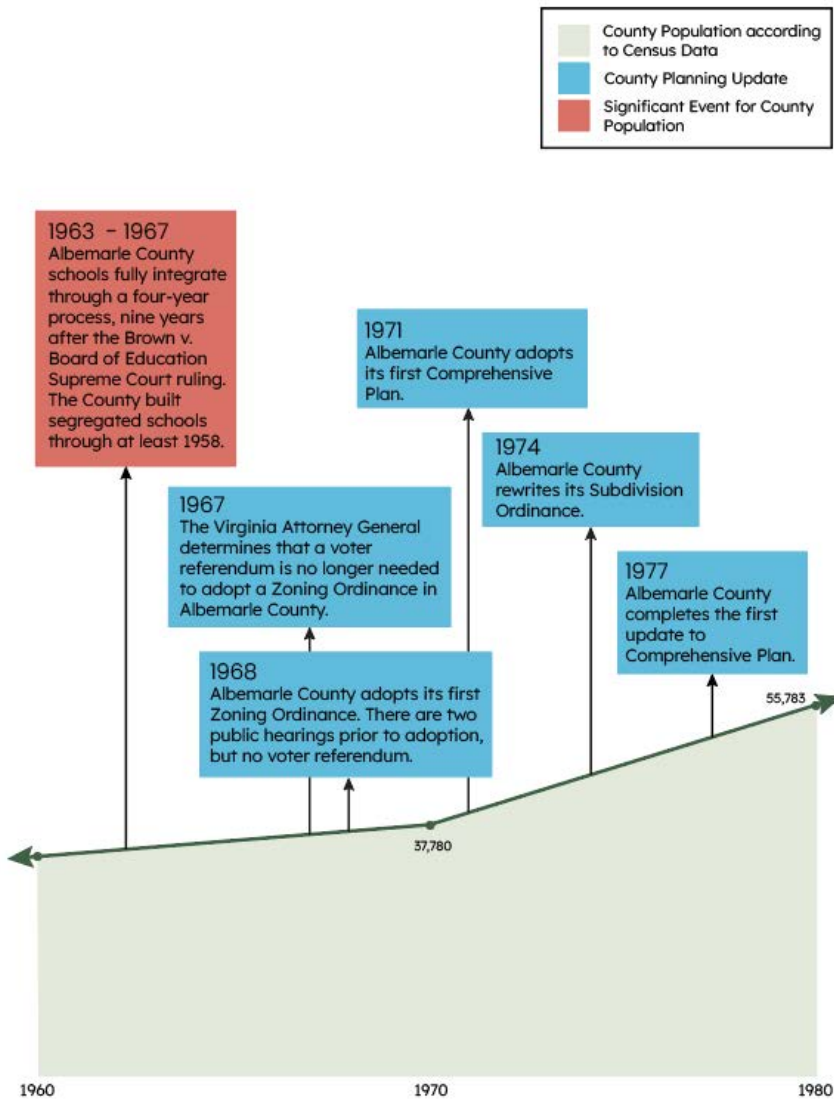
County Population according to Census Data
County Planning Update
Significant Event for County Population

1963 - 1967
Albemarle County schools fully integrate through a four-year process, nine years after the Brown v. Board of Education Supreme Court ruling. The County built segregated schools through at least 1958.

1971
Albemarle County adopts its first Comprehensive Plan.

1974
Albemarle County rewrites its Subdivision Ordinance.

1967
The Virginia Attorney General determines that a voter referendum is no longer needed to adopt a Zoning Ordinance in Albemarle County.

1977
Albemarle County completes the first update to Comprehensive Plan.

1968
Albemarle County adopts its first Zoning Ordinance. There are two public hearings prior to adoption, but no voter referendum.

55,783

37,780

1960
1970
1980